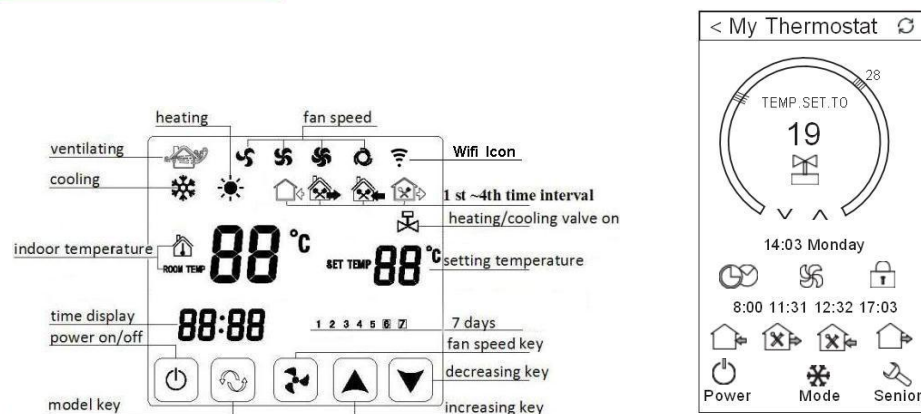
heating

fan speed

ventilating

Wifi Icon

cooling

1 st ~4th time interval

heating/cooling valve on

indoor temperature

ROOM TEMP

88 °C

SET TEMP

88 °C

setting temperature

time display

88:88

1 2 3 4 5 6 7

7 days

power on/off

fan speed key

decreasing key

model key

increasing key

< My Thermostat

28

TEMP.SET.TO

19

14:03 Monday

8:00 11:31 12:32 17:03

Power

Mode

Senior